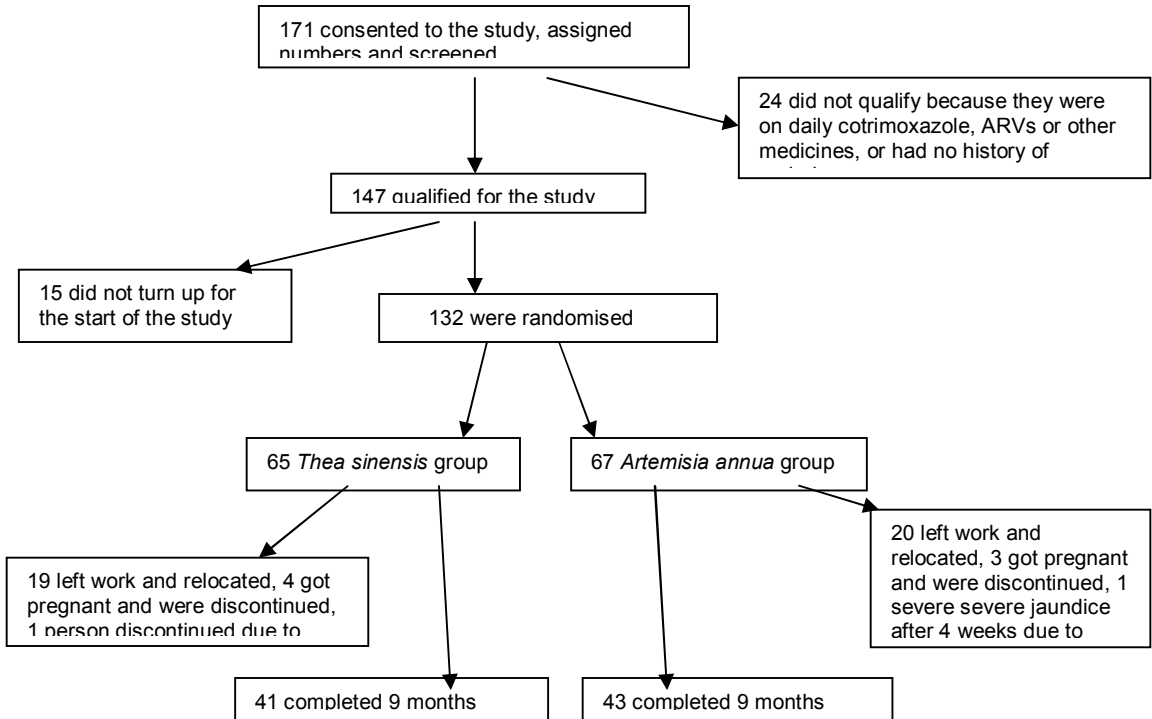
171 consented to the study, assigned numbers and screened

24 did not qualify because they were on daily cotrimoxazole, ARVs or other medicines, or had no history of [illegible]

147 qualified for the study

15 did not turn up for the start of the study

132 were randomised

65 *Thea sinensis* group

67 *Artemisia annua* group

19 left work and relocated, 4 got pregnant and were discontinued, 1 person discontinued due to

20 left work and relocated, 3 got pregnant and were discontinued, 1 severe severe jaundice after 4 weeks due to

41 completed 9 months

43 completed 9 months